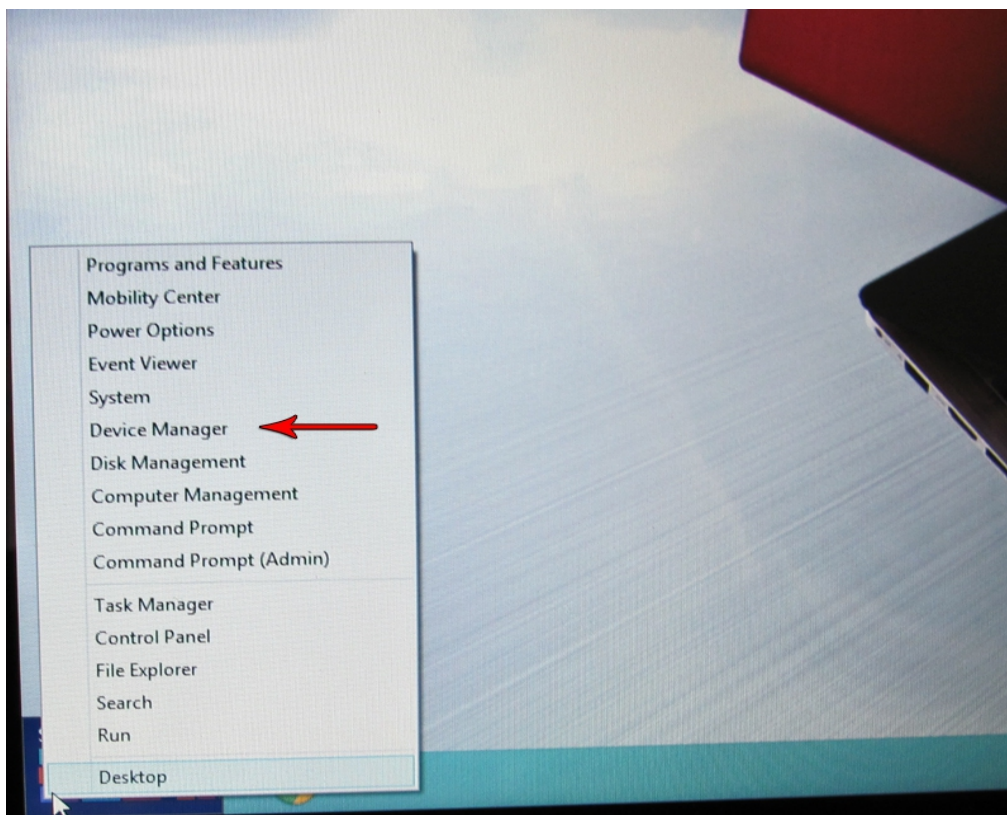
Programs and Features
Mobility Center
Power Options
Event Viewer
System
Device Manager
Disk Management
Computer Management
Command Prompt
Command Prompt (Admin)

Task Manager
Control Panel
File Explorer
Search
Run

Desktop